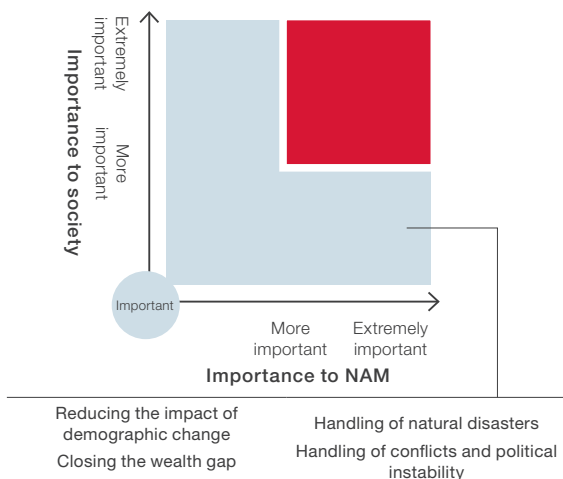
Importance to society

Extremely important

More important

Important

More important

Extremely important

Importance to NAM

Reducing the impact of demographic change

Closing the wealth gap

Handling of natural disasters

Handling of conflicts and political instability